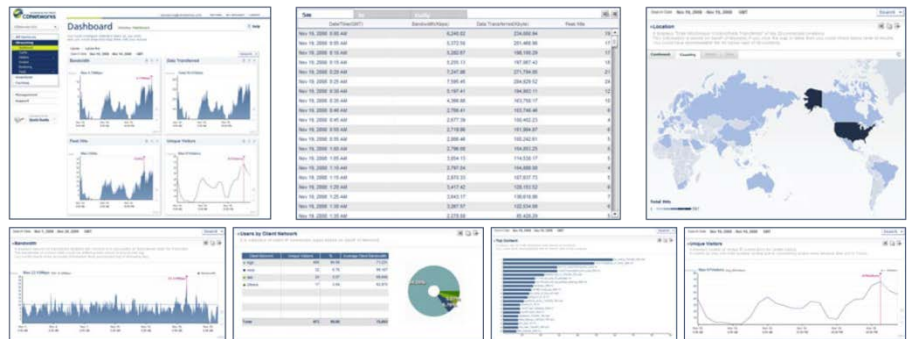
Dashboard

Bandwidth

Data Transferred

Peak Hits

Unique Visitors

Date/Time(GMT)

Bandwidth(Mbps)

Data Transferred(Mbyte)

Peak Hits

Nov 15, 2008 0:00 AM

Location

Total Hits

Bandwidth

Users by Client Network

Top Content

Unique Visitors